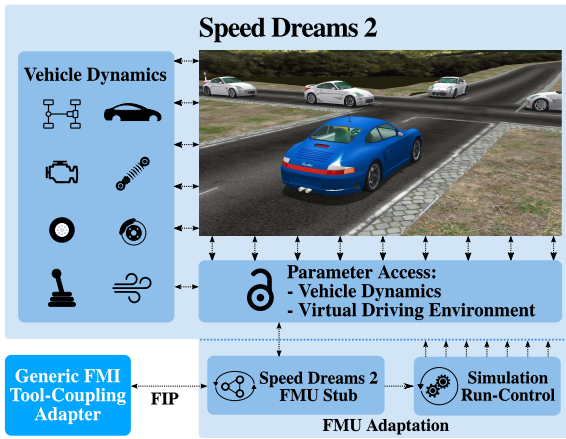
Speed Dreams 2

Vehicle Dynamics

Parameter Access:
- Vehicle Dynamics
- Virtual Driving Environment

Generic FMI Tool-Coupling Adapter

FIP

Speed Dreams 2 FMU Stub

Simulation Run-Control

FMU Adaptation